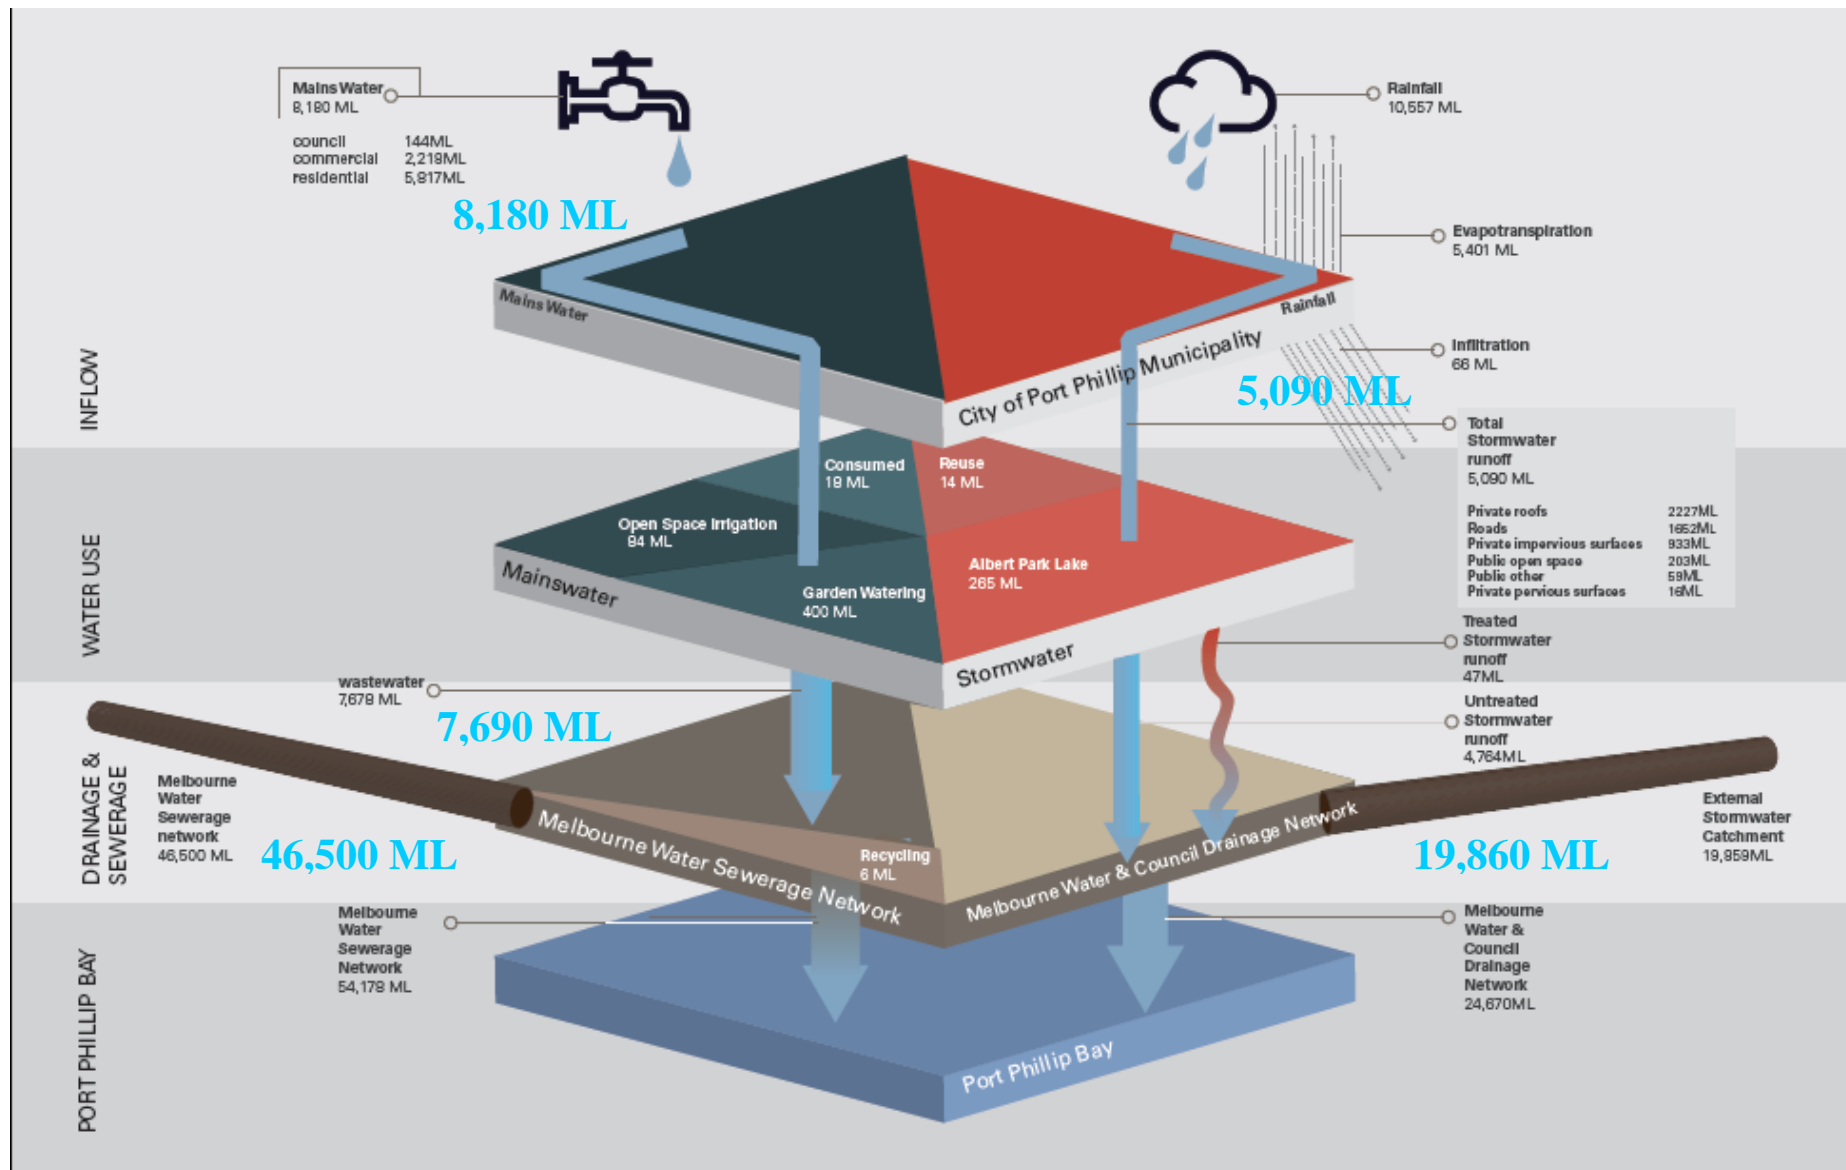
Mains Water
8,180 ML

council 144ML
commercial 2,219ML
residential 5,817ML

8,180 ML

Rainfall
10,557 ML

Evapotranspiration
5,401 ML

Infiltration
66 ML

5,090 ML

Total Stormwater runoff
5,090 ML

| | |
|---|---|
| Private roofs | 2227ML |
| Roads | 1652ML |
| Private impervious surfaces | 933ML |
| Public open space | 203ML |
| Public other | 59ML |
| Private pervious surfaces | 16ML |

INFLOW

Mains Water

Rainfall

City of Port Phillip Municipality

WATER USE

Consumed
19 ML

Reuse
14 ML

Open Space Irrigation
94 ML

Mainswater

Garden Watering
400 ML

Albert Park Lake
265 ML

Stormwater

Treated Stormwater runoff
47ML

Untreated Stormwater runoff
4,764ML

wastewater
7,679 ML

7,690 ML

DRAINAGE & SEWERAGE

Melbourne Water Sewerage network
46,500 ML

46,500 ML

Melbourne Water Sewerage Network

Recycling
6 ML

Melbourne Water & Council Drainage Network

19,860 ML

External Stormwater Catchment
19,959ML

PORT PHILLIP BAY

Melbourne Water Sewerage Network
54,179 ML

Melbourne Water & Council Drainage Network
24,670ML

Port Phillip Bay